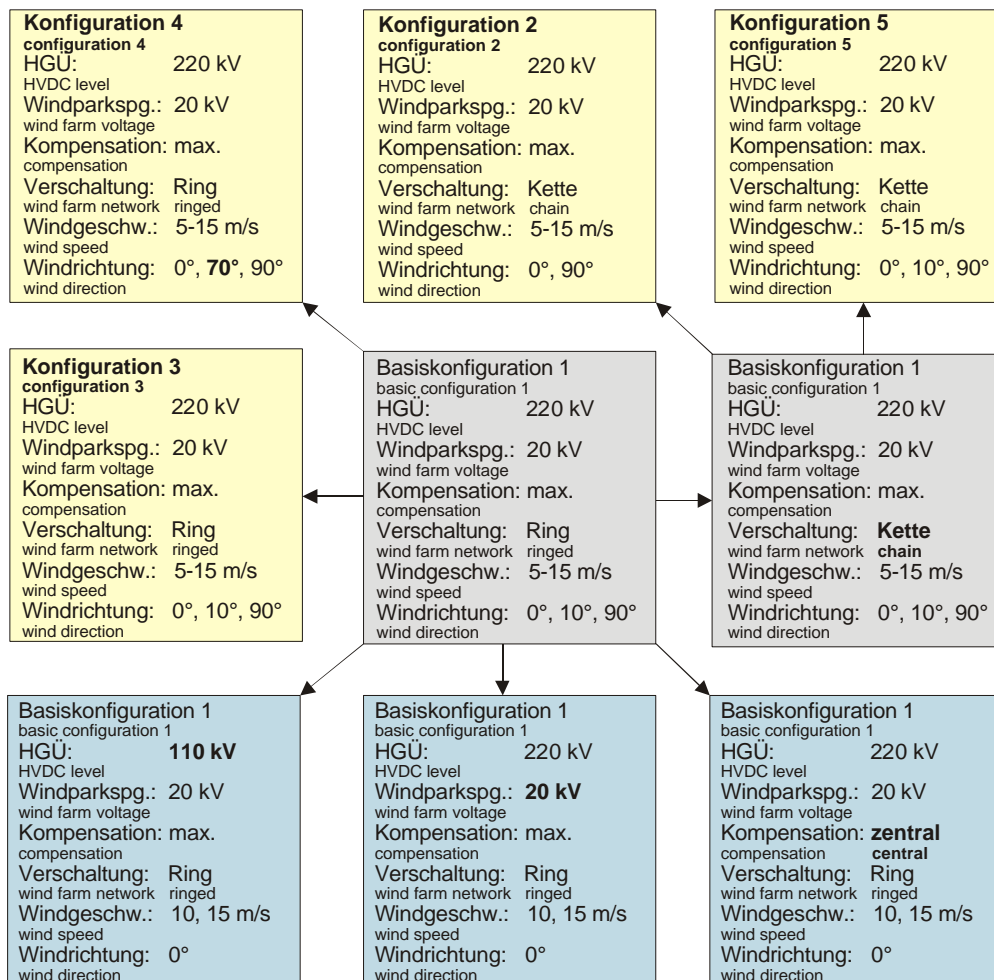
**Konfiguration 4**
**configuration 4**
HGÜ: 220 kV
HVDC level
Windparkspg.: 20 kV
wind farm voltage
Kompensation: max.
compensation
Verschaltung: Ring
wind farm network ringed
Windgeschw.: 5-15 m/s
wind speed
Windrichtung: 0°, **70°**, 90°
wind direction

**Konfiguration 2**
**configuration 2**
HGÜ: 220 kV
HVDC level
Windparkspg.: 20 kV
wind farm voltage
Kompensation: max.
compensation
Verschaltung: Kette
wind farm network chain
Windgeschw.: 5-15 m/s
wind speed
Windrichtung: 0°, 90°
wind direction

**Konfiguration 5**
**configuration 5**
HGÜ: 220 kV
HVDC level
Windparkspg.: 20 kV
wind farm voltage
Kompensation: max.
compensation
Verschaltung: Kette
wind farm network chain
Windgeschw.: 5-15 m/s
wind speed
Windrichtung: 0°, 10°, 90°
wind direction

**Konfiguration 3**
**configuration 3**
HGÜ: 220 kV
HVDC level
Windparkspg.: 20 kV
wind farm voltage
Kompensation: max.
compensation
Verschaltung: Ring
wind farm network ringed
Windgeschw.: 5-15 m/s
wind speed
Windrichtung: 0°, 10°, 90°
wind direction

Basiskonfiguration 1
basic configuration 1
HGÜ: 220 kV
HVDC level
Windparkspg.: 20 kV
wind farm voltage
Kompensation: max.
compensation
Verschaltung: Ring
wind farm network ringed
Windgeschw.: 5-15 m/s
wind speed
Windrichtung: 0°, 10°, 90°
wind direction

Basiskonfiguration 1
basic configuration 1
HGÜ: 220 kV
HVDC level
Windparkspg.: 20 kV
wind farm voltage
Kompensation: max.
compensation
Verschaltung: **Kette**
wind farm network **chain**
Windgeschw.: 5-15 m/s
wind speed
Windrichtung: 0°, 10°, 90°
wind direction

Basiskonfiguration 1
basic configuration 1
HGÜ: **110 kV**
HVDC level
Windparkspg.: 20 kV
wind farm voltage
Kompensation: max.
compensation
Verschaltung: Ring
wind farm network ringed
Windgeschw.: 10, 15 m/s
wind speed
Windrichtung: 0°
wind direction

Basiskonfiguration 1
basic configuration 1
HGÜ: 220 kV
HVDC level
Windparkspg.: **20 kV**
wind farm voltage
Kompensation: max.
compensation
Verschaltung: Ring
wind farm network ringed
Windgeschw.: 10, 15 m/s
wind speed
Windrichtung: 0°
wind direction

Basiskonfiguration 1
basic configuration 1
HGÜ: 220 kV
HVDC level
Windparkspg.: 20 kV
wind farm voltage
Kompensation: **zentral**
compensation **central**
Verschaltung: Ring
wind farm network ringed
Windgeschw.: 10, 15 m/s
wind speed
Windrichtung: 0°
wind direction